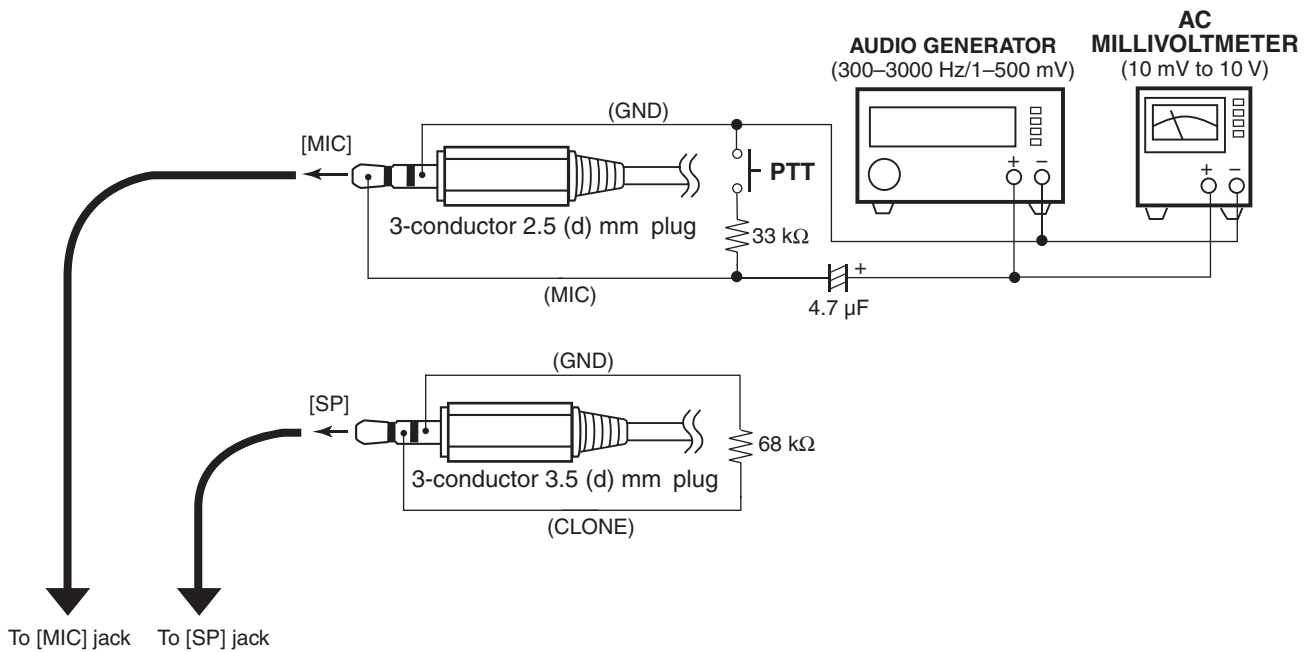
AUDIO GENERATOR
(300–3000 Hz/1–500 mV)

AC
MILLIVOLTMETER
(10 mV to 10 V)

(GND)

[MIC]

PTT

+ −

+ −

3-conductor 2.5 (d) mm plug

33 kΩ

+

(MIC)

4.7 μF

(GND)

[SP]

68 kΩ

3-conductor 3.5 (d) mm plug

(CLONE)

To [MIC] jack To [SP] jack